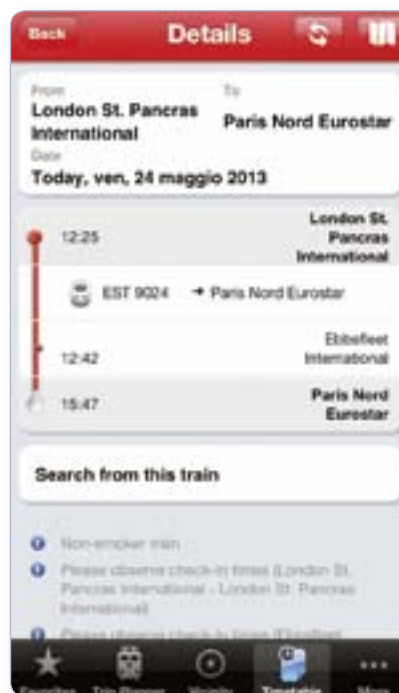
Back

Details

From
London St. Pancras International

To
Paris Nord Eurostar

Date
Today, ven, 24 maggio 2013

12:25

London St. Pancras International

EST 9024 → Paris Nord Eurostar

12:42

Ebbsfleet International

15:47

Paris Nord Eurostar

Search from this train

Non-smoker train

Please observe check-in times (London St. Pancras International - London St. Pancras International)

Please observe check-in times (Ebbsfleet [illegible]

Favorites

Trip Planner

Vicinity

Timetable

More